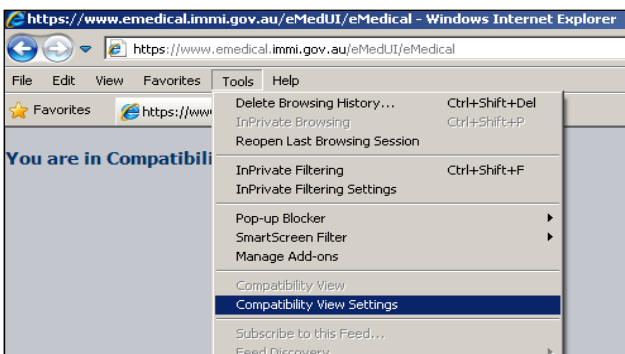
https://www.emedical.immi.gov.au/eMedUI/eMedical - Windows Internet Explorer

https://www.emedical.immi.gov.au/eMedUI/eMedical

File Edit View Favorites Tools Help

Favorites https://www

You are in Compatibili

Delete Browsing History... Ctrl+Shift+Del
InPrivate Browsing Ctrl+Shift+P
Reopen Last Browsing Session

InPrivate Filtering Ctrl+Shift+F
InPrivate Filtering Settings

Pop-up Blocker
SmartScreen Filter
Manage Add-ons

Compatibility View
Compatibility View Settings

Subscribe to this Feed...
Feed Discovery